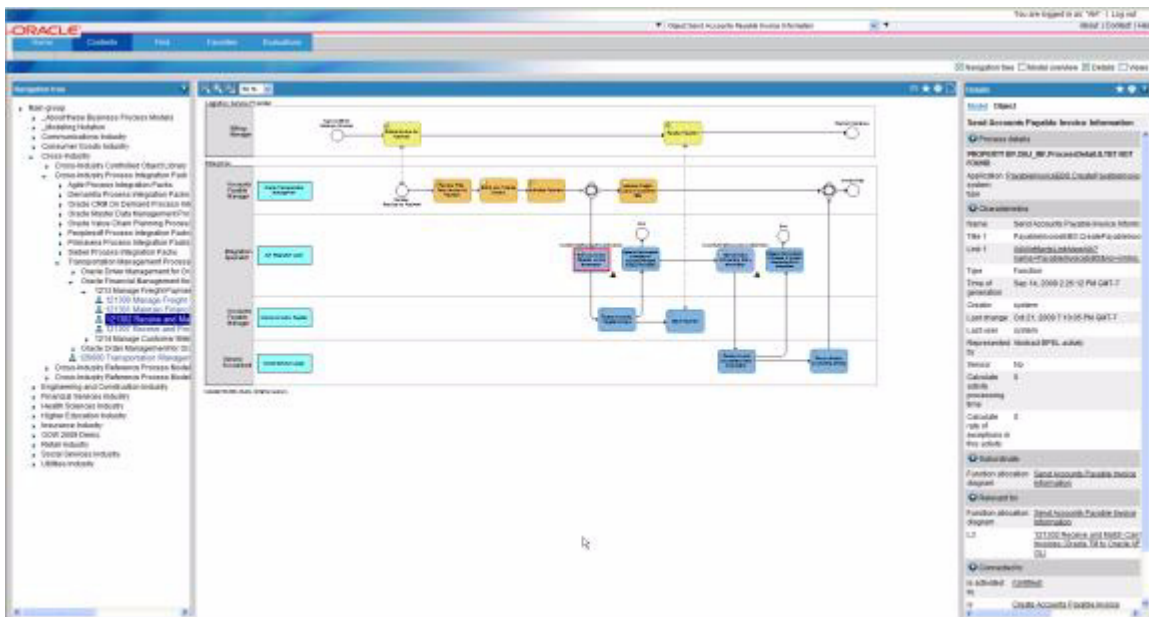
You are logged in as: "Mr" | Log out
About | Contact | Help

ORACLE

Home Contents Find Favorites Evaluations

Object Send Accounts Payable Invoice Information

Navigation tree Model overview Details Views

Navigation tree

Main group
About these Business Process Models
Modeling Notation
Communications Industry
Consumer Goods Industry
Cross-Industry
Cross-Industry Certified Object Library
Cross-Industry Process Integration Pack
Agile Process Integration Packs
Demantra Process Integration Packs
Oracle CRM On Demand Process Int
Oracle Master Data Management
Oracle Value Chain Planning Process
Peoplesoft Process Integration Packs
Primavera Process Integration Packs
Siebel Process Integration Packs
Transportation Management Process
Oracle Order Management for Or
Oracle Financial Management for
1213 Manage Freight Paymen
121300 Manage Freight
121100 Maintain Finan
121500 Receive and Ma
121300 Receive and Pro
1214 Manage Customer Bills
Oracle Order Management for Sl
126600 Transportation Manager
Cross-Industry Reference Process Models
Cross-Industry Reference Process Model
Engineering and Construction Industry
Financial Services Industry
Health Sciences Industry
Higher Education Industry
Insurance Industry
OOW 2009 Demo
Retail Industry
Social Services Industry
Utilities Industry

Details

Model Object

Send Accounts Payable Invoice Information

Process details

PROPERTY BY.DSU_BF.ProcessDetail.E.TEXT.NOT FOUND

Application system type

Characteristics

Name Send Accounts Payable Invoice Inform
Title 1
Link 1
Type Function
Time of generation Sep 14, 2009 2:25:12 PM GMT-7
Creator system
Last change Oct 21, 2009 7:10:05 PM GMT-7
Last user system
Represented by Abstract BPEL activity
Service No
Calculate activity processing time 0
Calculate rate of exceptions in this activity 0

Subordinate

Function allocation diagram Send Accounts Payable Invoice Information

Relevant for

Function allocation diagram Send Accounts Payable Invoice Information
L3 121300 Receive and Match Carrier Invoices (Oracle TM to Oracle EBS)

Connections

is activated by Certified
is Create Accounts Payable Invoice